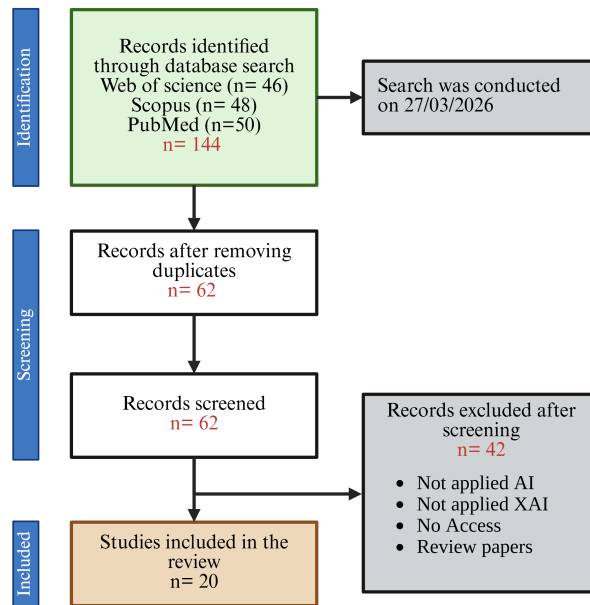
Identification

Records identified through database search
Web of science (n= 46)
Scopus (n= 48)
PubMed (n=50)
n= 144

Search was conducted on 27/03/2026

Screening

Records after removing duplicates
n= 62

Records screened
n= 62

Records excluded after screening
n= 42

- Not applied AI
- Not applied XAI
- No Access
- Review papers

Included

Studies included in the review
n= 20